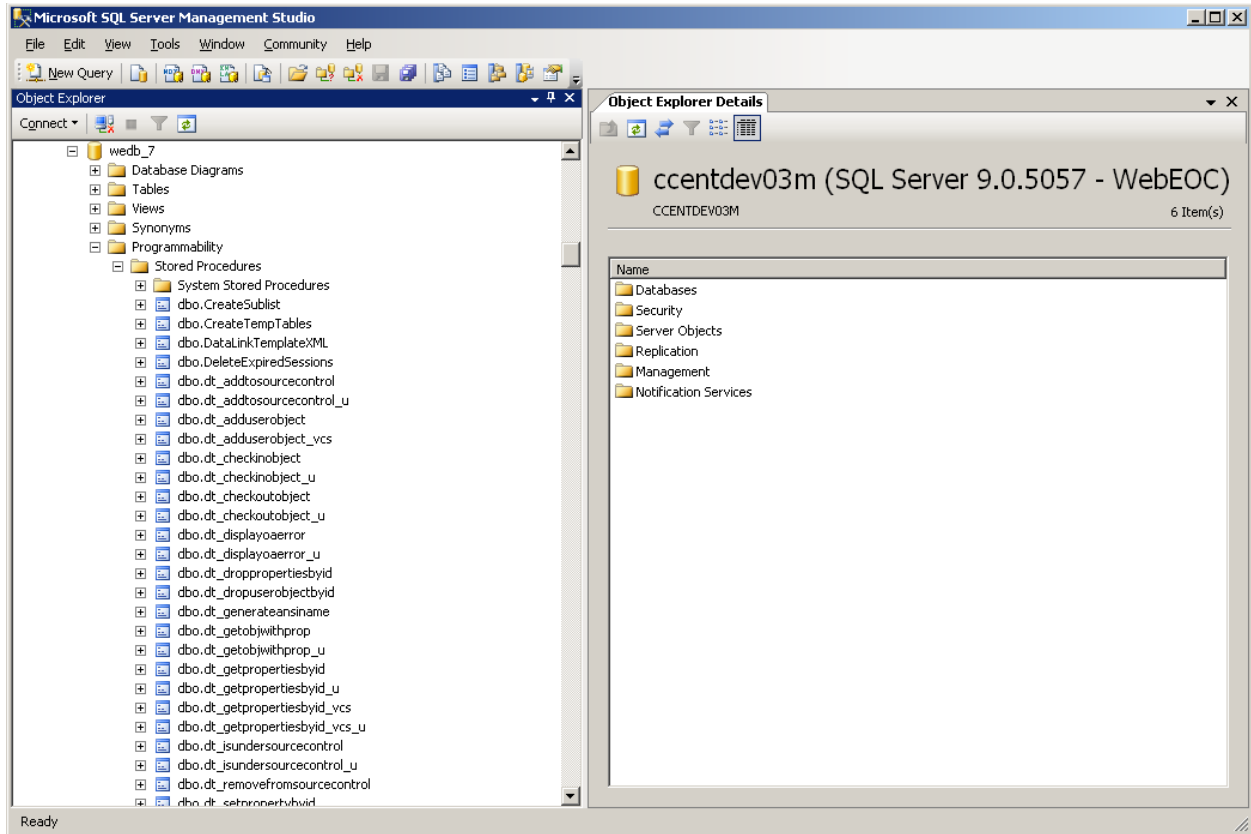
Microsoft SQL Server Management Studio

File Edit View Tools Window Community Help

New Query

Object Explorer

Connect

wedb_7
Database Diagrams
Tables
Views
Synonyms
Programmability
Stored Procedures
System Stored Procedures
dbo.CreateSublist
dbo.CreateTempTables
dbo.DataLinkTemplateXML
dbo.DeleteExpiredSessions
dbo.dt_addtosourcecontrol
dbo.dt_addtosourcecontrol_u
dbo.dt_adduserobject
dbo.dt_adduserobject_vcs
dbo.dt_checkinobject
dbo.dt_checkinobject_u
dbo.dt_checkoutobject
dbo.dt_checkoutobject_u
dbo.dt_displayoaerror
dbo.dt_displayoaerror_u
dbo.dt_droppropertiesbyid
dbo.dt_dropuserobjectbyid
dbo.dt_generateansiname
dbo.dt_getobjwithprop
dbo.dt_getobjwithprop_u
dbo.dt_getpropertiesbyid
dbo.dt_getpropertiesbyid_u
dbo.dt_getpropertiesbyid_vcs
dbo.dt_getpropertiesbyid_vcs_u
dbo.dt_isundersourcecontrol
dbo.dt_isundersourcecontrol_u
dbo.dt_removefromsourcecontrol
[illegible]

Object Explorer Details

ccentdev03m (SQL Server 9.0.5057 - WebEOC)
CCENTDEV03M
6 Item(s)

Name
Databases
Security
Server Objects
Replication
Management
Notification Services

Ready